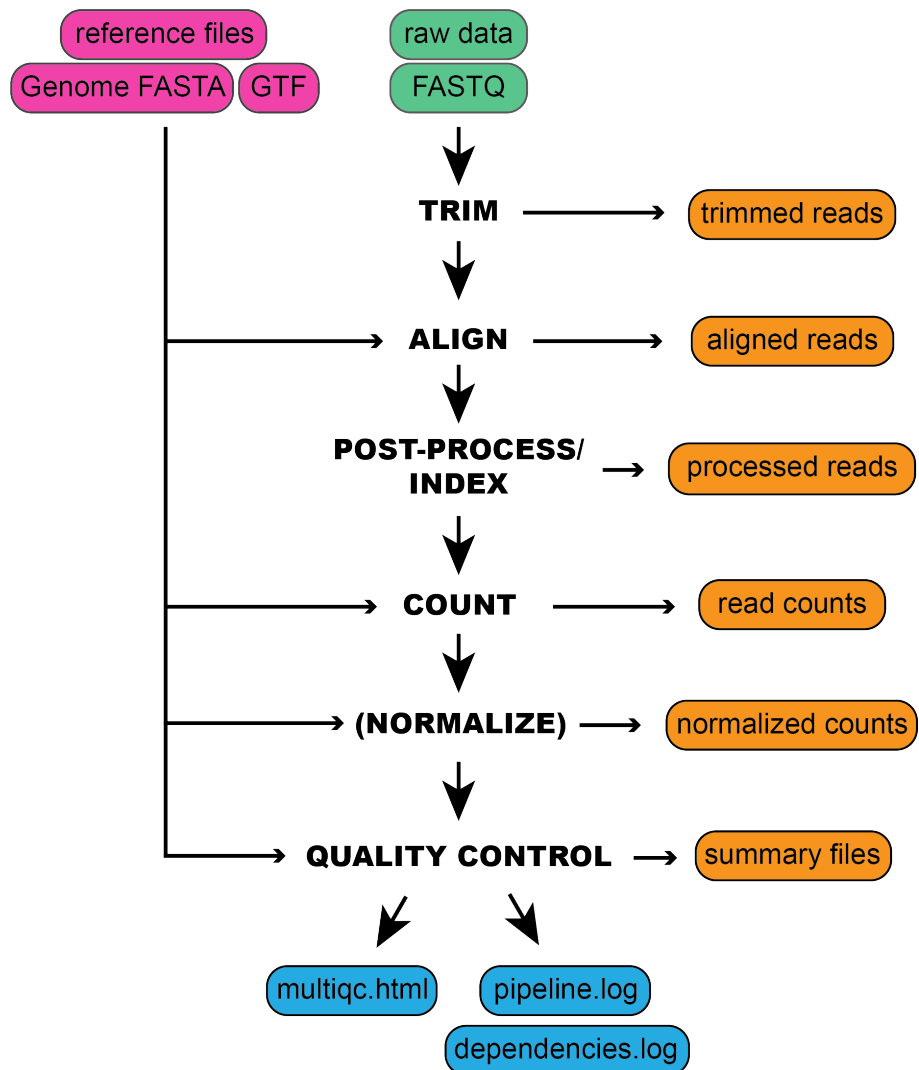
reference files
Genome FASTA
GTF

raw data
FASTQ

TRIM
trimmed reads

ALIGN
aligned reads

POST-PROCESS/ INDEX
processed reads

COUNT
read counts

(NORMALIZE)
normalized counts

QUALITY CONTROL
summary files

multiqc.html
pipeline.log
dependencies.log